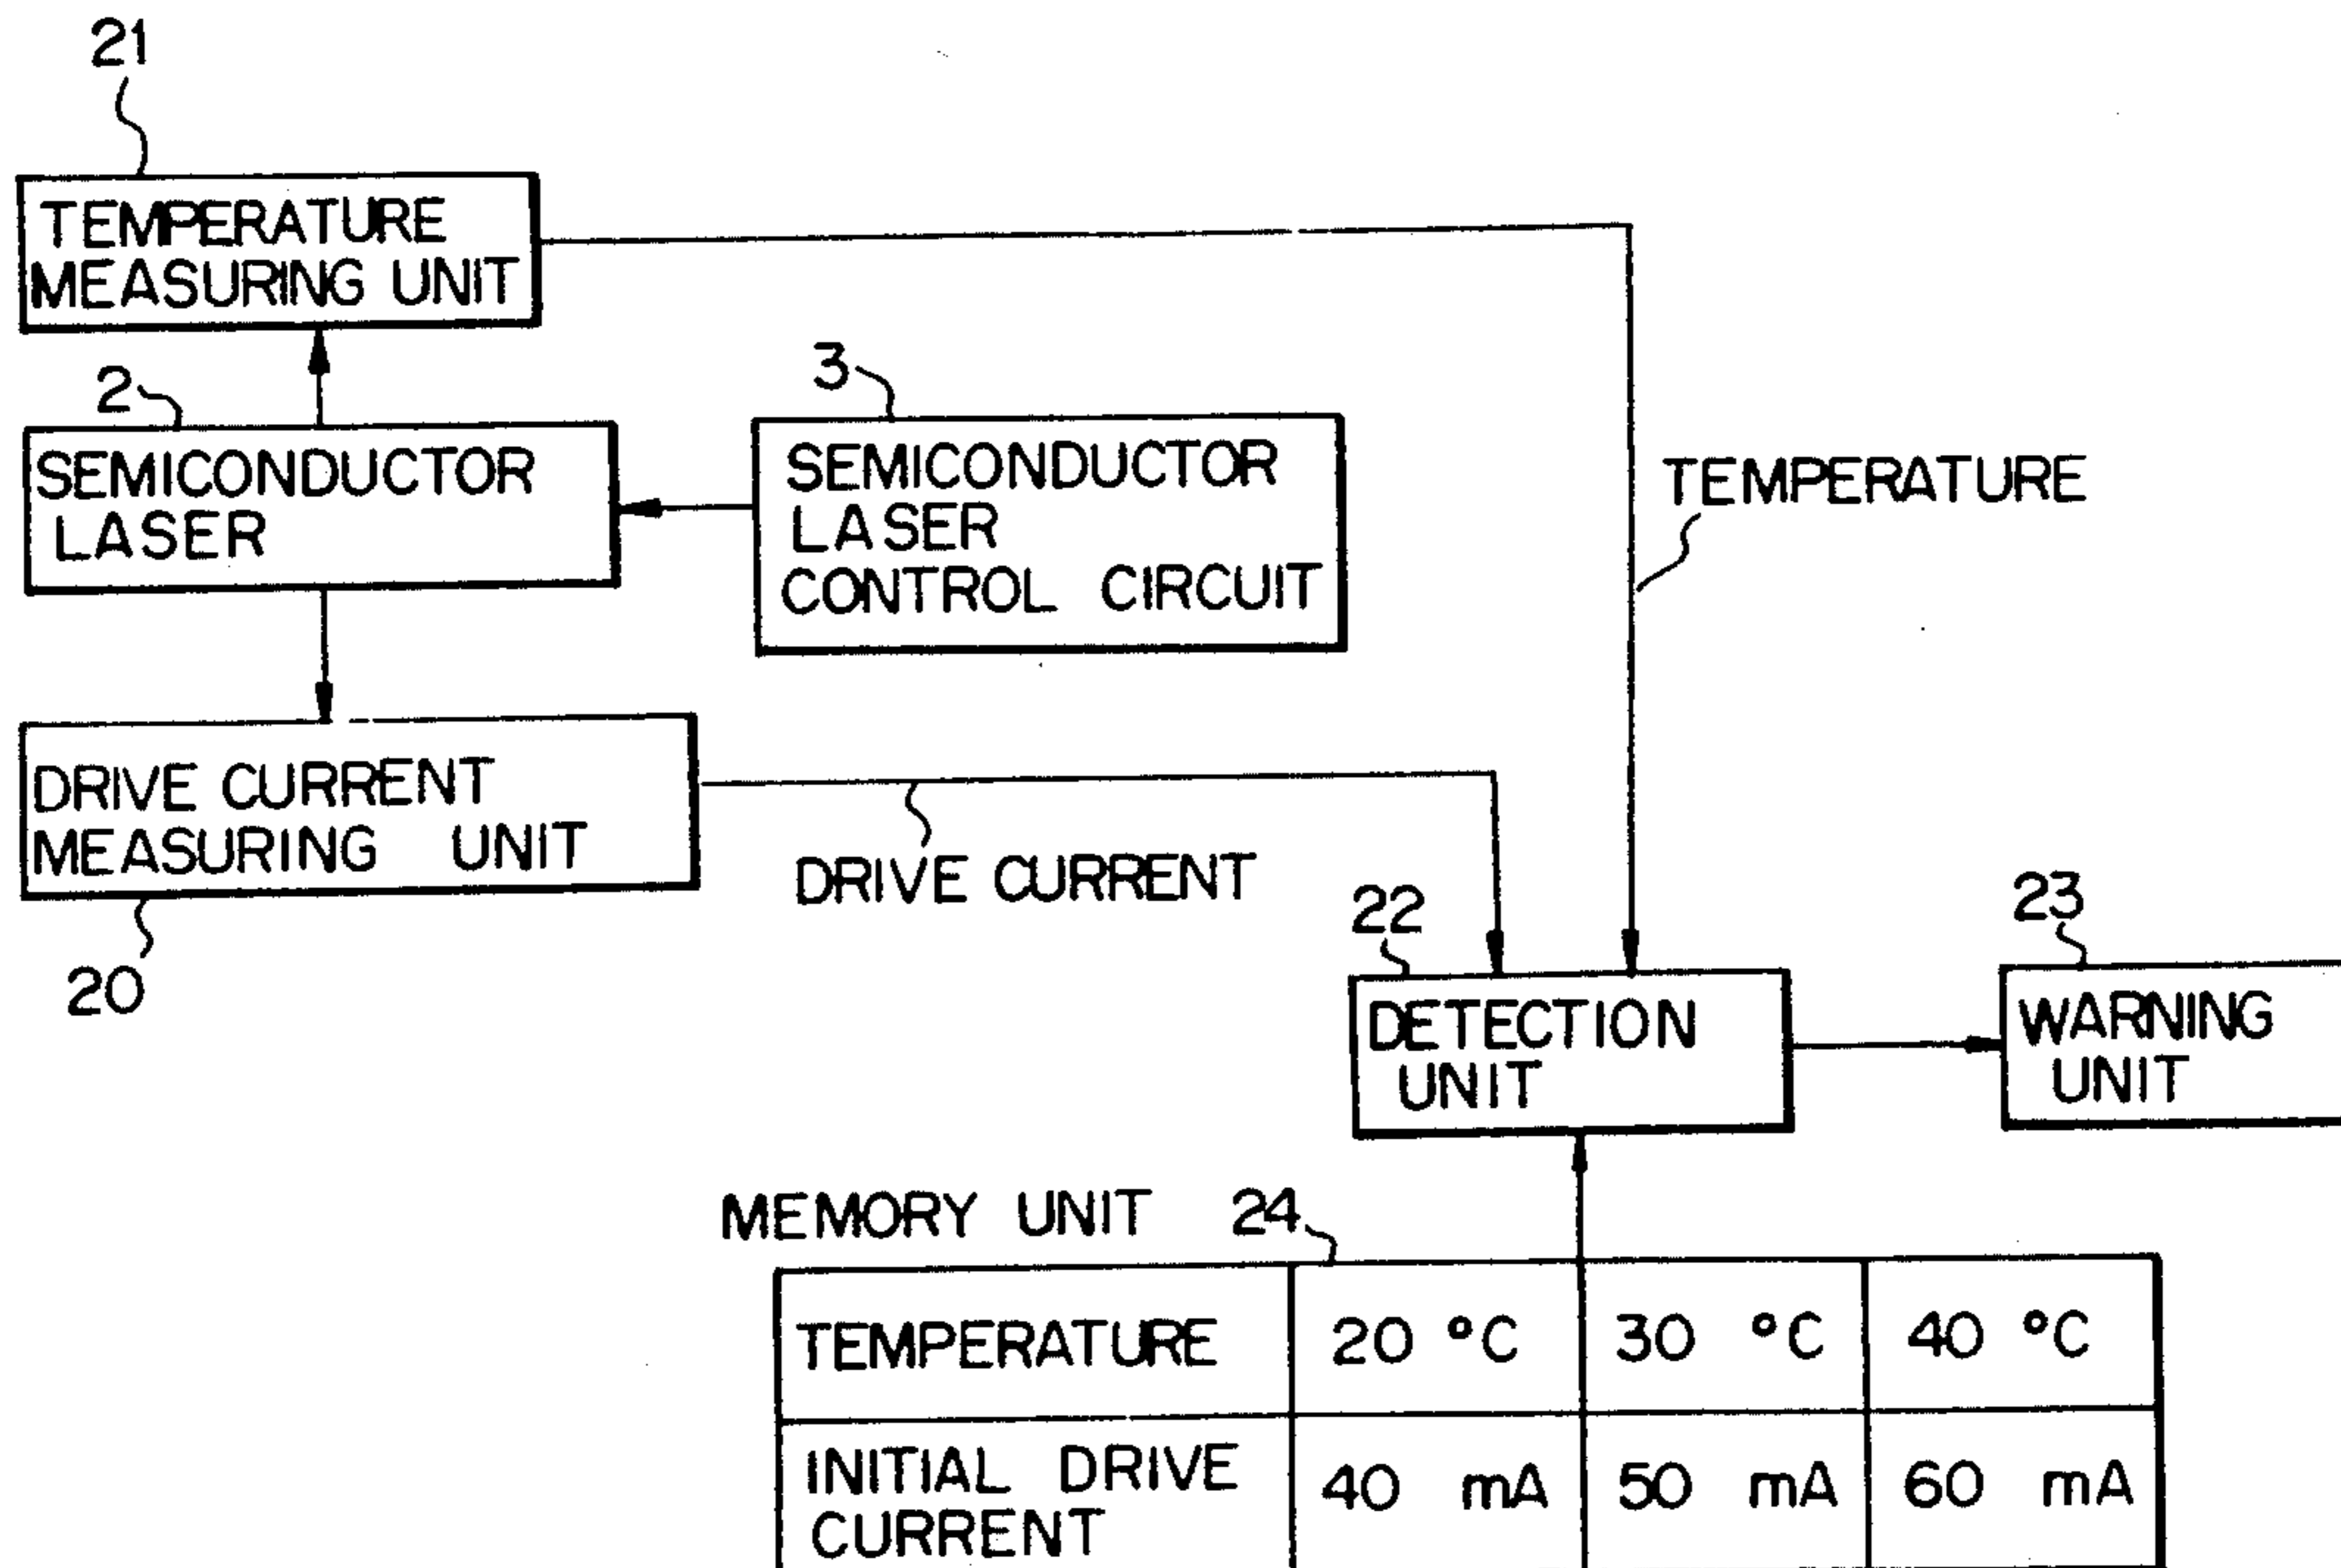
21

TEMPERATURE MEASURING UNIT

2

SEMICONDUCTOR LASER

3

SEMICONDUCTOR LASER CONTROL CIRCUIT

TEMPERATURE

DRIVE CURRENT MEASURING UNIT

20

DRIVE CURRENT

22

DETECTION UNIT

23

WARNING UNIT

MEMORY UNIT 24

| TEMPERATURE | 20 °C | 30 °C | 40 °C |
|---|---|---|---|
| INITIAL DRIVE CURRENT | 40 mA | 50 mA | 60 mA |